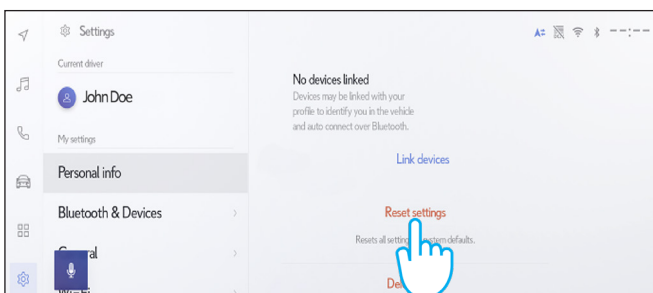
Settings

Current driver

John Doe

My settings

Personal info

Bluetooth & Devices

G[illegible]ral

No devices linked

Devices may be linked with your profile to identify you in the vehicle and auto connect over Bluetooth.

Link devices

Reset settings

Resets all setti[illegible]stem defaults.

De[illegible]